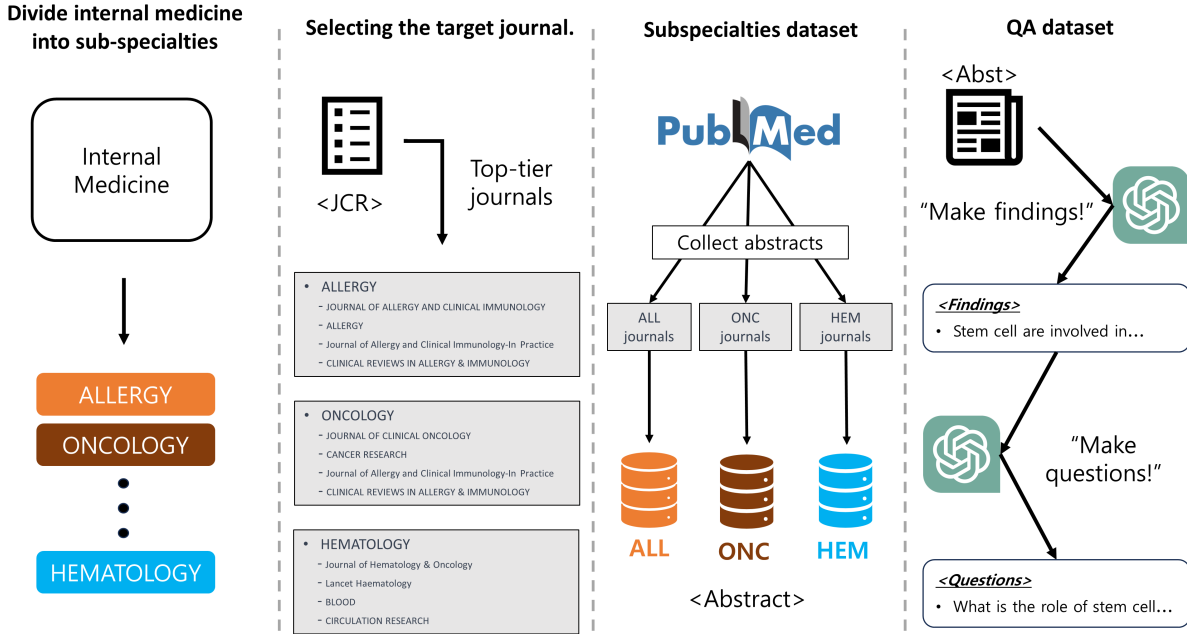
Divide internal medicine into sub-specialties

Internal Medicine

ALLERGY
ONCOLOGY
HEMATOLOGY

Selecting the target journal.

<JCR>

Top-tier journals

• ALLERGY
- JOURNAL OF ALLERGY AND CLINICAL IMMUNOLOGY
- ALLERGY
- Journal of Allergy and Clinical Immunology-In Practice
- CLINICAL REVIEWS IN ALLERGY & IMMUNOLOGY

• ONCOLOGY
- JOURNAL OF CLINICAL ONCOLOGY
- CANCER RESEARCH
- Journal of Allergy and Clinical Immunology-In Practice
- CLINICAL REVIEWS IN ALLERGY & IMMUNOLOGY

• HEMATOLOGY
- Journal of Hematology & Oncology
- Lancet Haematology
- BLOOD
- CIRCULATION RESEARCH

Subspecialties dataset

PubMed

Collect abstracts

ALL journals
ONC journals
HEM journals

ALL
ONC
HEM

<Abstract>

QA dataset

<Abst>

"Make findings!"

<Findings>
• Stem cell are involved in…

"Make questions!"

<Questions>
• What is the role of stem cell…